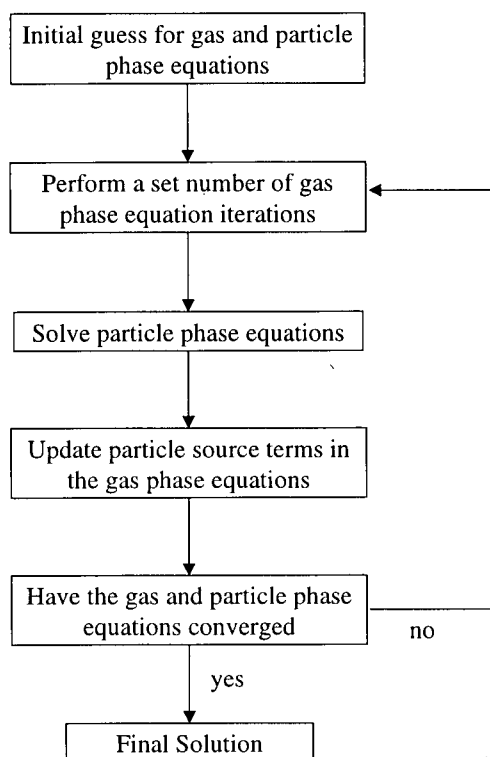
Initial guess for gas and particle phase equations

Perform a set number of gas phase equation iterations

Solve particle phase equations

Update particle source terms in the gas phase equations

Have the gas and particle phase equations converged

no

yes

Final Solution